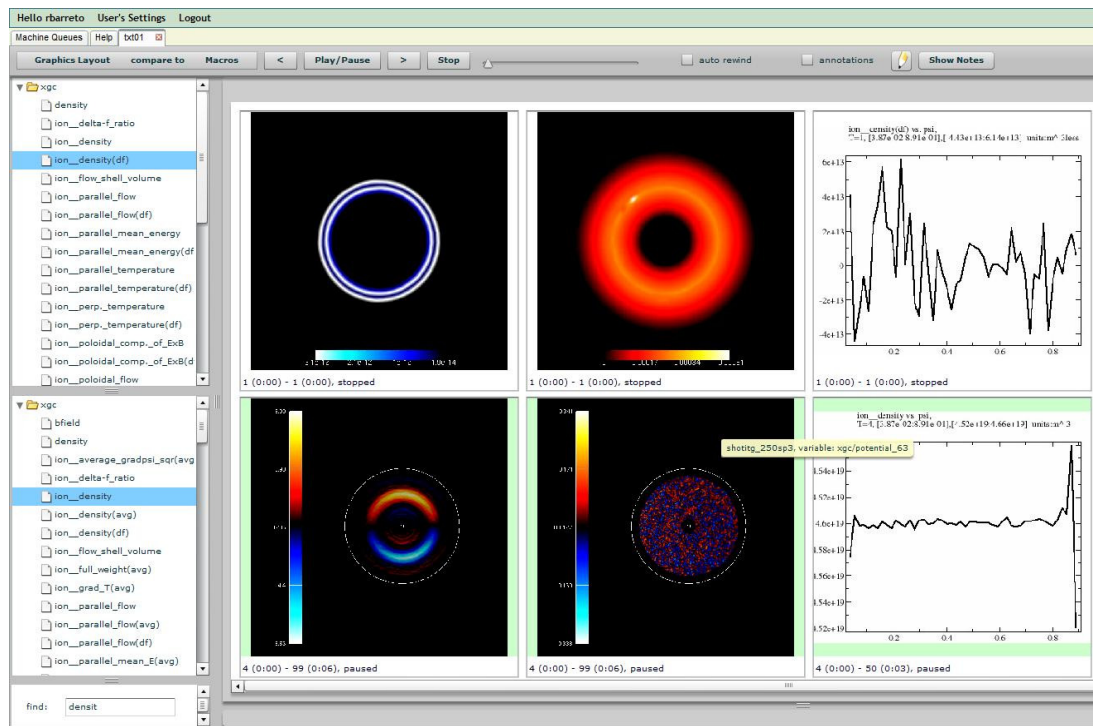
Hello rbarreto User's Settings Logout

Machine Queues | Help | txt01

Graphics Layout compare to Macros < Play/Pause > Stop auto rewind annotations Show Notes

xgc
density
ion__delta-f_ratio
ion__density
ion__density(df)
ion__flow_shell_volume
ion__parallel_flow
ion__parallel_flow(df)
ion__parallel_mean_energy
ion__parallel_mean_energy(df
ion__parallel_temperature
ion__parallel_temperature(df)
ion__perp._temperature
ion__perp._temperature(df)
ion__poloidal_comp._of_ExB
ion__poloidal_comp._of_ExB(d
ion__poloidal_flow

xgc
bfield
density
ion__average_gradpsi_sqr(avg
ion__delta-f_ratio
ion__density
ion__density(avg)
ion__density(df)
ion__flow_shell_volume
ion__full_weight(avg)
ion__grad_T(avg)
ion__parallel_flow
ion__parallel_flow(avg)
ion__parallel_flow(df)
ion__parallel_mean_E(avg)

find: densit

1 (0:00) - 1 (0:00), stopped

1 (0:00) - 1 (0:00), stopped

ion__density(df) vs. psi,
T=1, [3.87e-02:8.91e-01],[-4.43e+13:6.14e+13] units:m^-3less
6e+13
4e+13
2e+13
0
-2e+13
-4e+13
0.2 0.4 0.6 0.8
1 (0:00) - 1 (0:00), stopped

4 (0:00) - 99 (0:06), paused

shotitg_250sp3, variable: xgc/potential_63
4 (0:00) - 99 (0:06), paused

ion__density vs. psi,
T=0, [3.87e-02:8.91e-01],[-1.52e+19:4.66e+19] units:m^-3
1.54e+19
1.52e+19
1.6e+19
1.58e+19
1.56e+19
1.54e+19
1.52e+19
0.2 0.4 0.6 0.8
4 (0:00) - 50 (0:03), paused